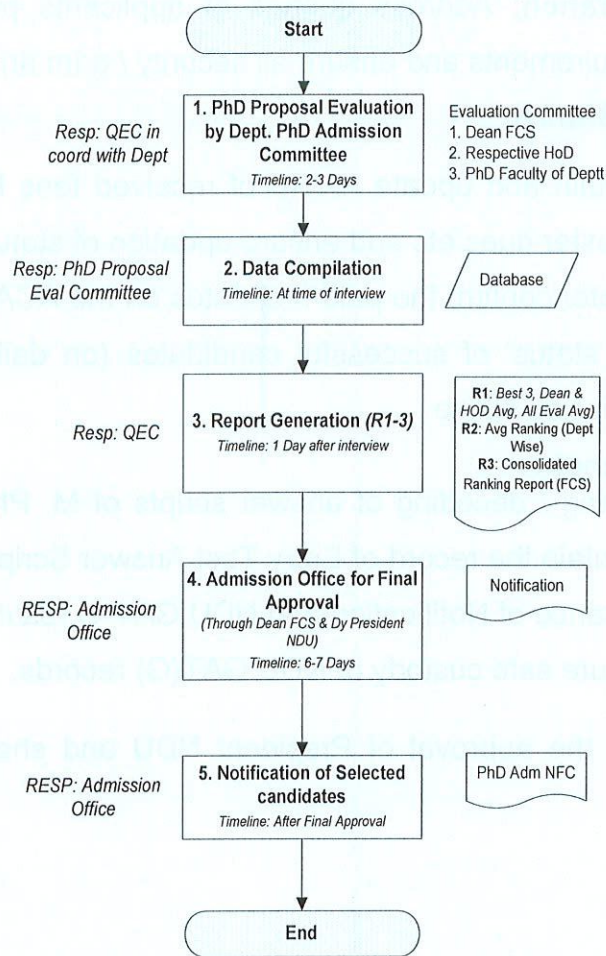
Start

Resp: QEC in coord with Dept

1. PhD Proposal Evaluation by Dept. PhD Admission Committee
Timeline: 2-3 Days

Evaluation Committee
1. Dean FCS
2. Respective HoD
3. PhD Faculty of Deptt

Resp: PhD Proposal Eval Committee

2. Data Compilation
Timeline: At time of interview

Database

Resp: QEC

3. Report Generation (R1-3)
Timeline: 1 Day after interview

R1: Best 3, Dean & HOD Avg, All Eval Avg)
R2: Avg Ranking (Dept Wise)
R3: Consolidated Ranking Report (FCS)

RESP: Admission Office

4. Admission Office for Final Approval
(Through Dean FCS & Dy President NDU)
Timeline: 6-7 Days

Notification

RESP: Admission Office

5. Notification of Selected candidates
Timeline: After Final Approval

PhD Adm NFC

End